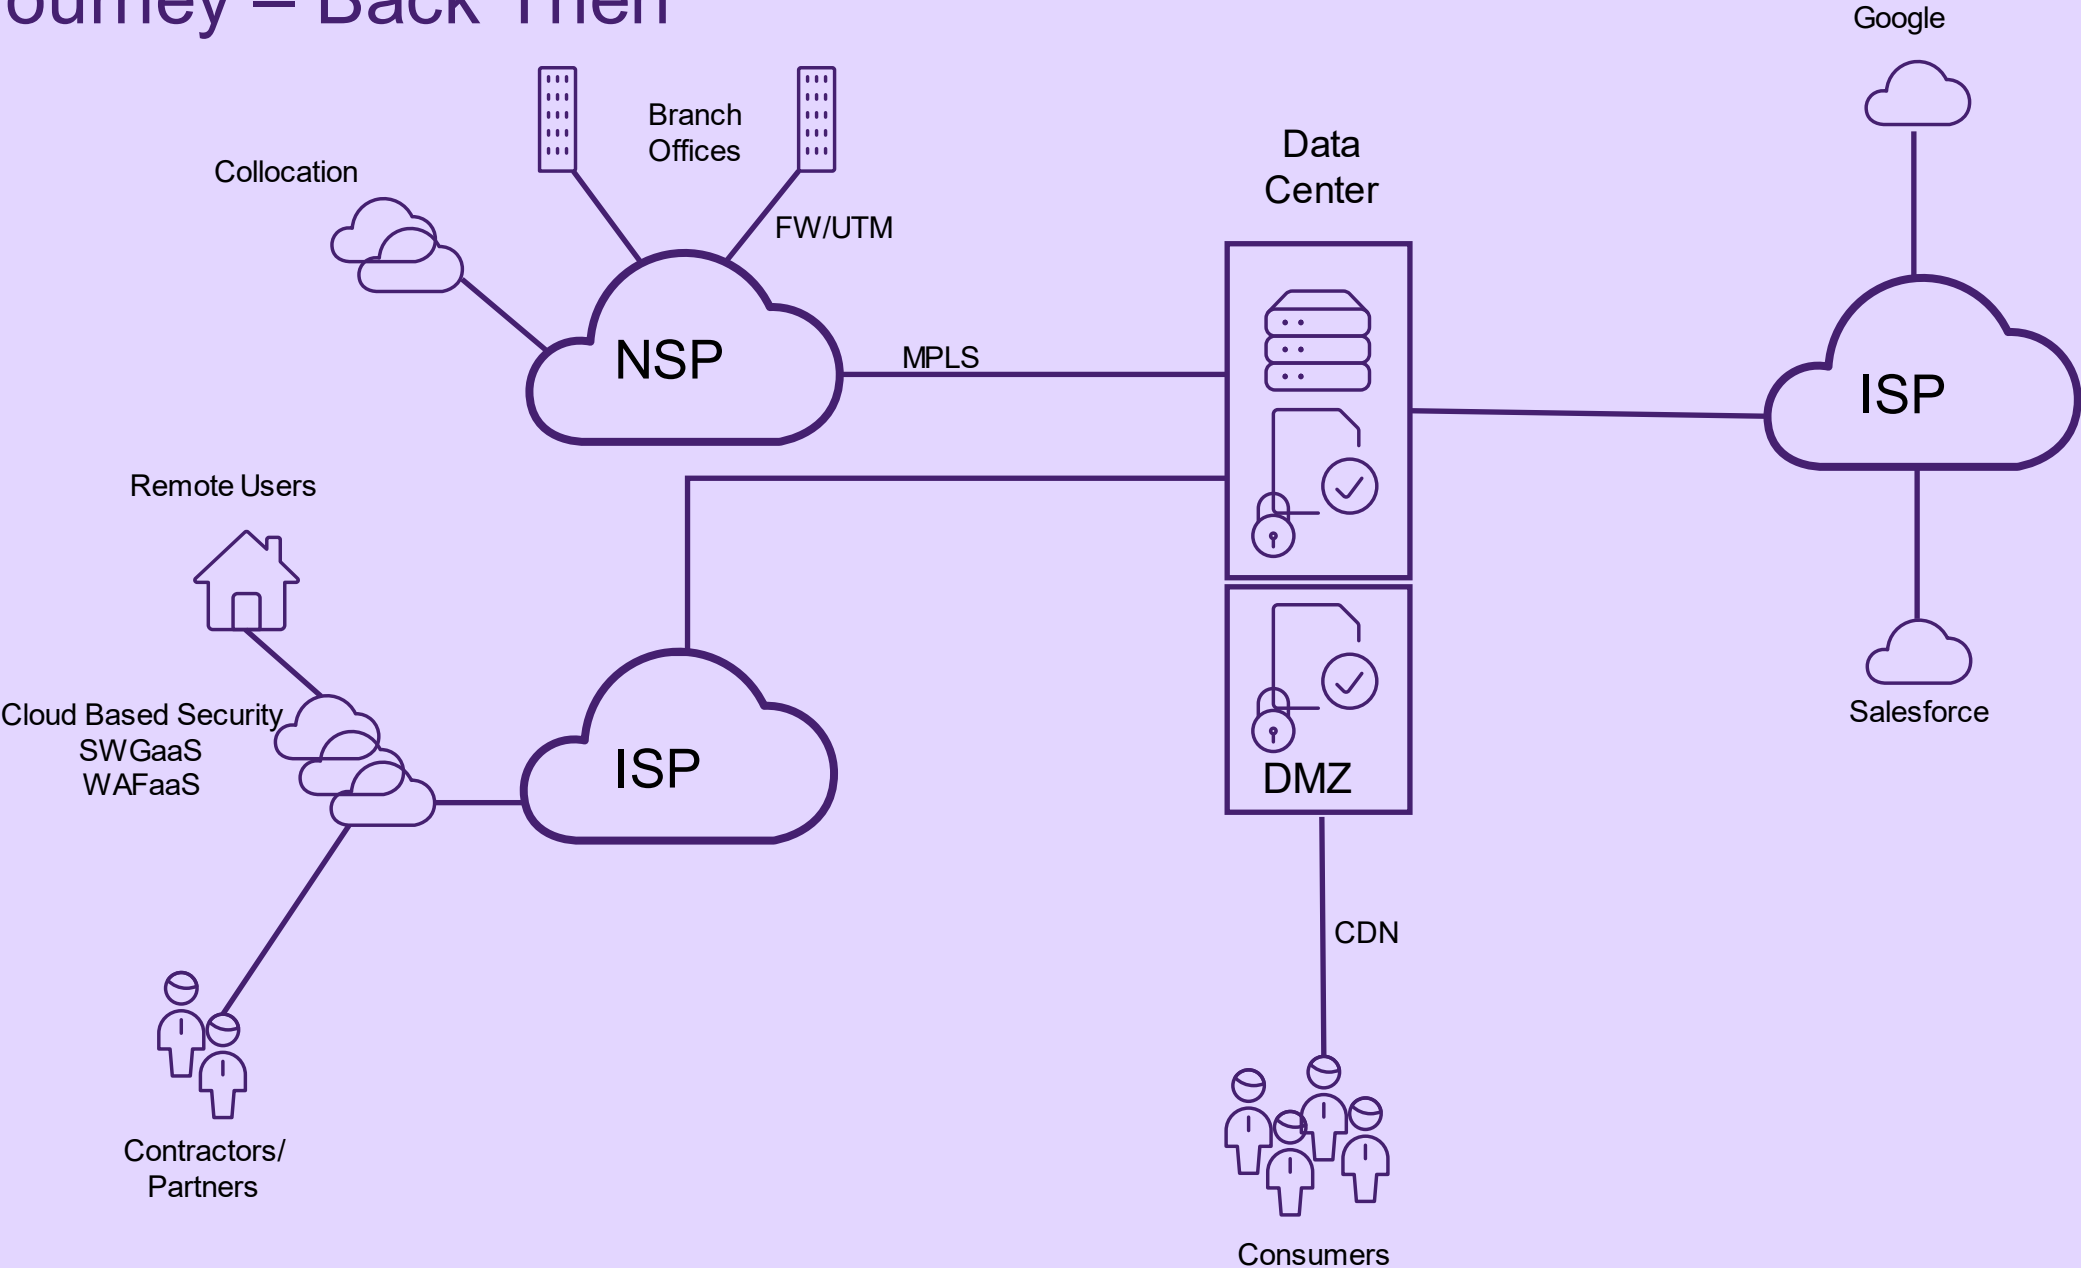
ourney – Back Then

Google

Branch Offices

Collocation

FW/UTM

Data Center

NSP

MPLS

ISP

Remote Users

Cloud Based Security
SWGaaS
WAFaaS

ISP

DMZ

Salesforce

CDN

Contractors/ Partners

Consumers